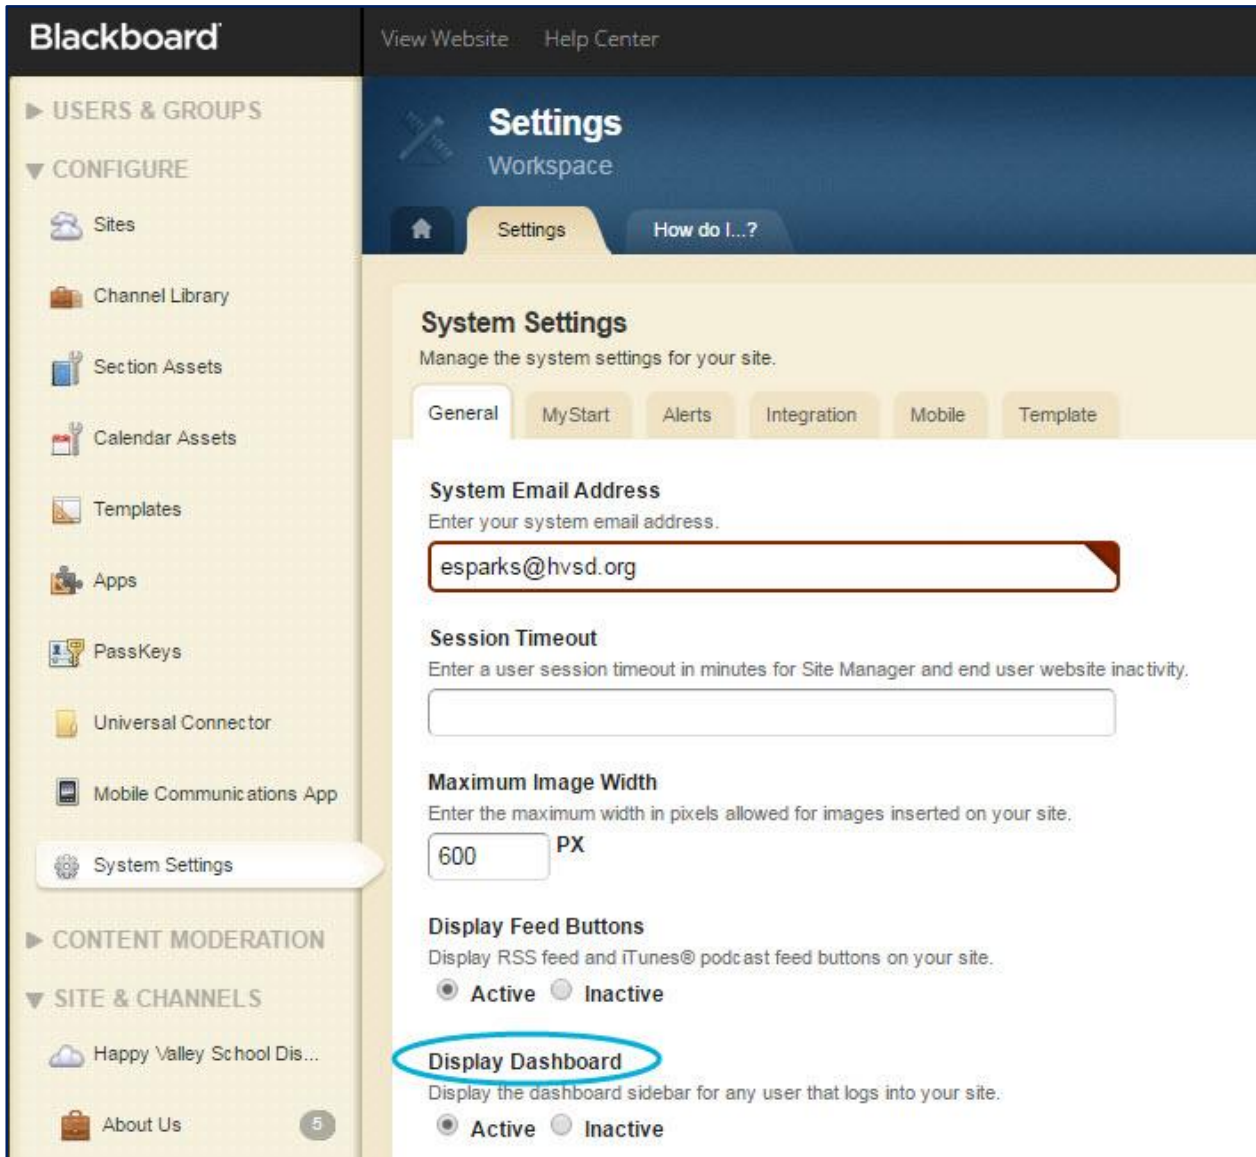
Blackboard

View Website Help Center

USERS & GROUPS

CONFIGURE

Sites

Channel Library

Section Assets

Calendar Assets

Templates

Apps

PassKeys

Universal Connector

Mobile Communications App

System Settings

CONTENT MODERATION

SITE & CHANNELS

Happy Valley School Dis...

About Us 5

Settings
Workspace

Settings How do I...?

System Settings
Manage the system settings for your site.

General MyStart Alerts Integration Mobile Template

System Email Address
Enter your system email address.
esparks@hvsd.org

Session Timeout
Enter a user session timeout in minutes for Site Manager and end user website inactivity.

Maximum Image Width
Enter the maximum width in pixels allowed for images inserted on your site.
600 PX

Display Feed Buttons
Display RSS feed and iTunes® podcast feed buttons on your site.
Active Inactive

Display Dashboard
Display the dashboard sidebar for any user that logs into your site.
Active Inactive